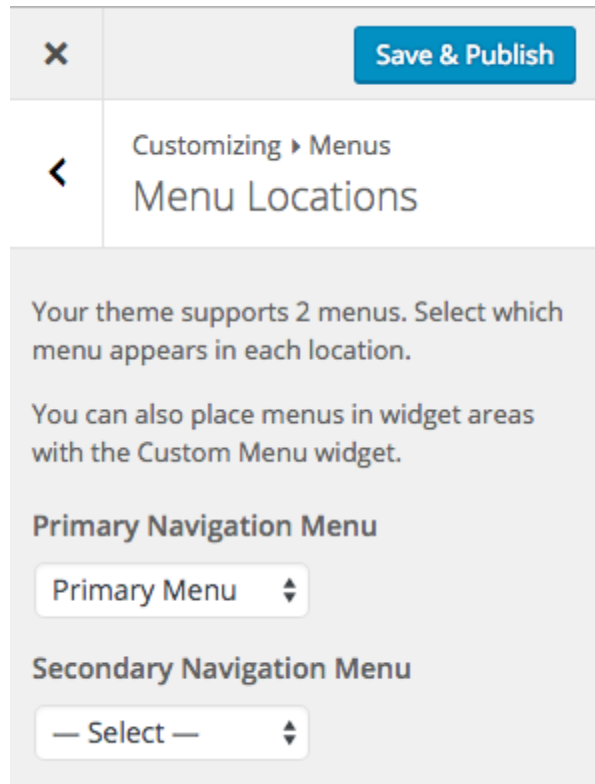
×

Save & Publish

<

Customizing ▸ Menus

Menu Locations

Your theme supports 2 menus. Select which menu appears in each location.

You can also place menus in widget areas with the Custom Menu widget.

Primary Navigation Menu

Primary Menu

Secondary Navigation Menu

— Select —